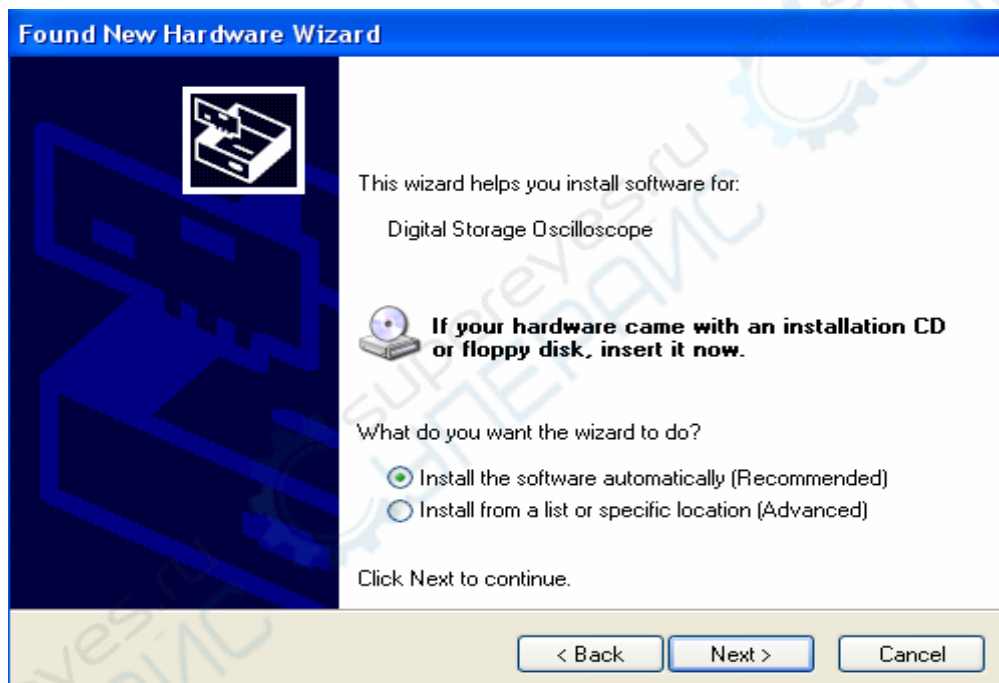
Found New Hardware Wizard

This wizard helps you install software for:

Digital Storage Oscilloscope

If your hardware came with an installation CD or floppy disk, insert it now.

What do you want the wizard to do?

Install the software automatically (Recommended)
Install from a list or specific location (Advanced)

Click Next to continue.

< Back
Next >
Cancel

supereyes.ru
ЭЛЕМИС
supereyes.ru
ЭЛЕМИС